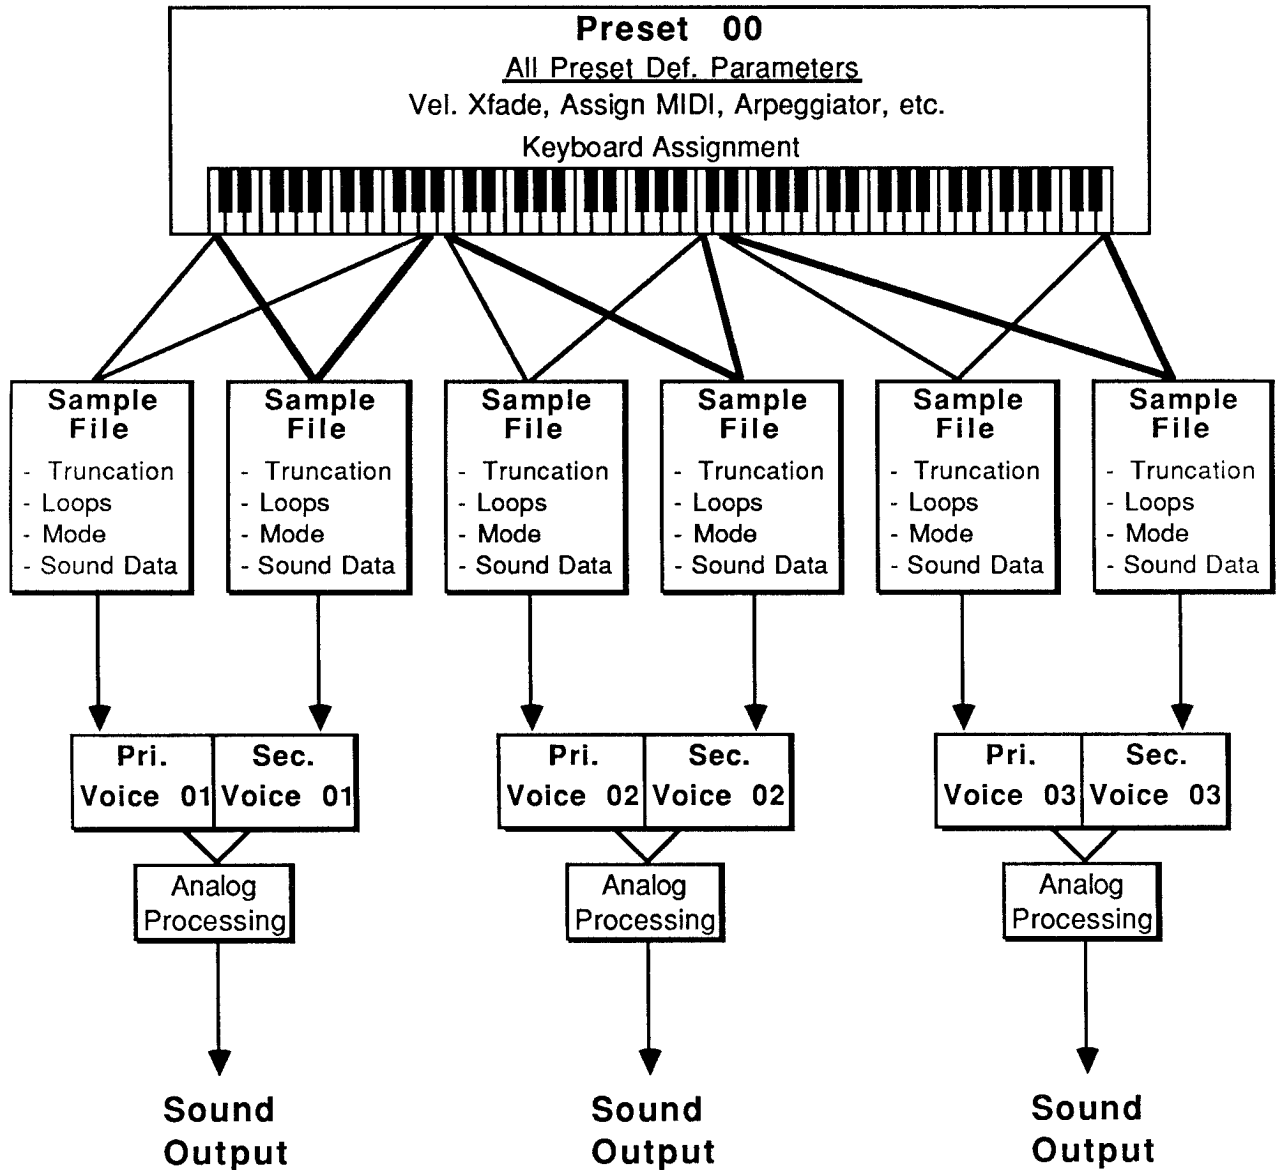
Preset 00

All Preset Def. Parameters

Vel. Xfade, Assign MIDI, Arpeggiator, etc.

Keyboard Assignment

Sample File
- Truncation
- Loops
- Mode
- Sound Data

Sample File
- Truncation
- Loops
- Mode
- Sound Data

Sample File
- Truncation
- Loops
- Mode
- Sound Data

Sample File
- Truncation
- Loops
- Mode
- Sound Data

Sample File
- Truncation
- Loops
- Mode
- Sound Data

Sample File
- Truncation
- Loops
- Mode
- Sound Data

Pri. Voice 01

Sec. Voice 01

Pri. Voice 02

Sec. Voice 02

Pri. Voice 03

Sec. Voice 03

Analog Processing

Analog Processing

Analog Processing

Sound Output

Sound Output

Sound Output